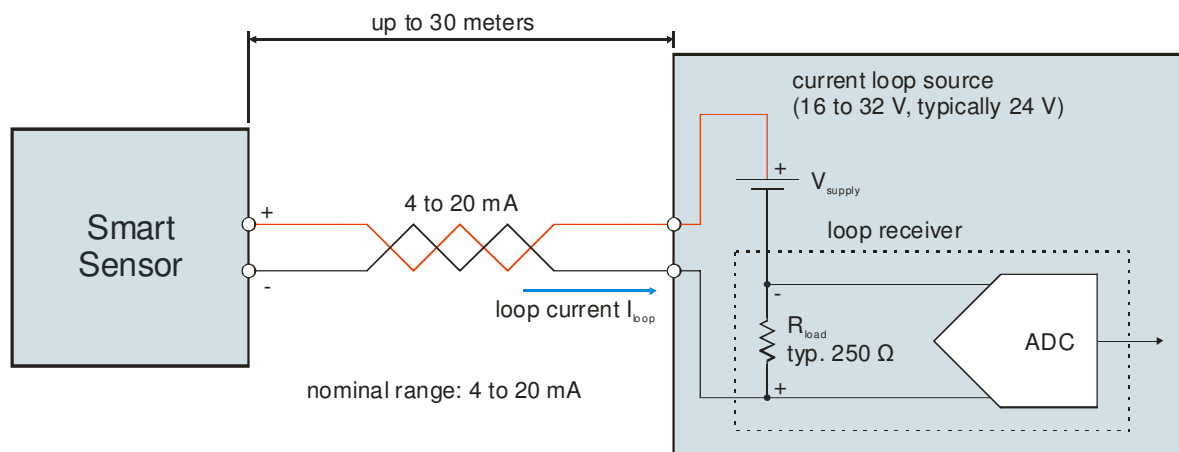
up to 30 meters

current loop source
(16 to 32 V, typically 24 V)

+
$V_{supply}$

Smart Sensor

+
-

4 to 20 mA

loop receiver

-

loop current $I_{loop}$

$R_{load}$
typ. 250 Ω

ADC

+

nominal range: 4 to 20 mA